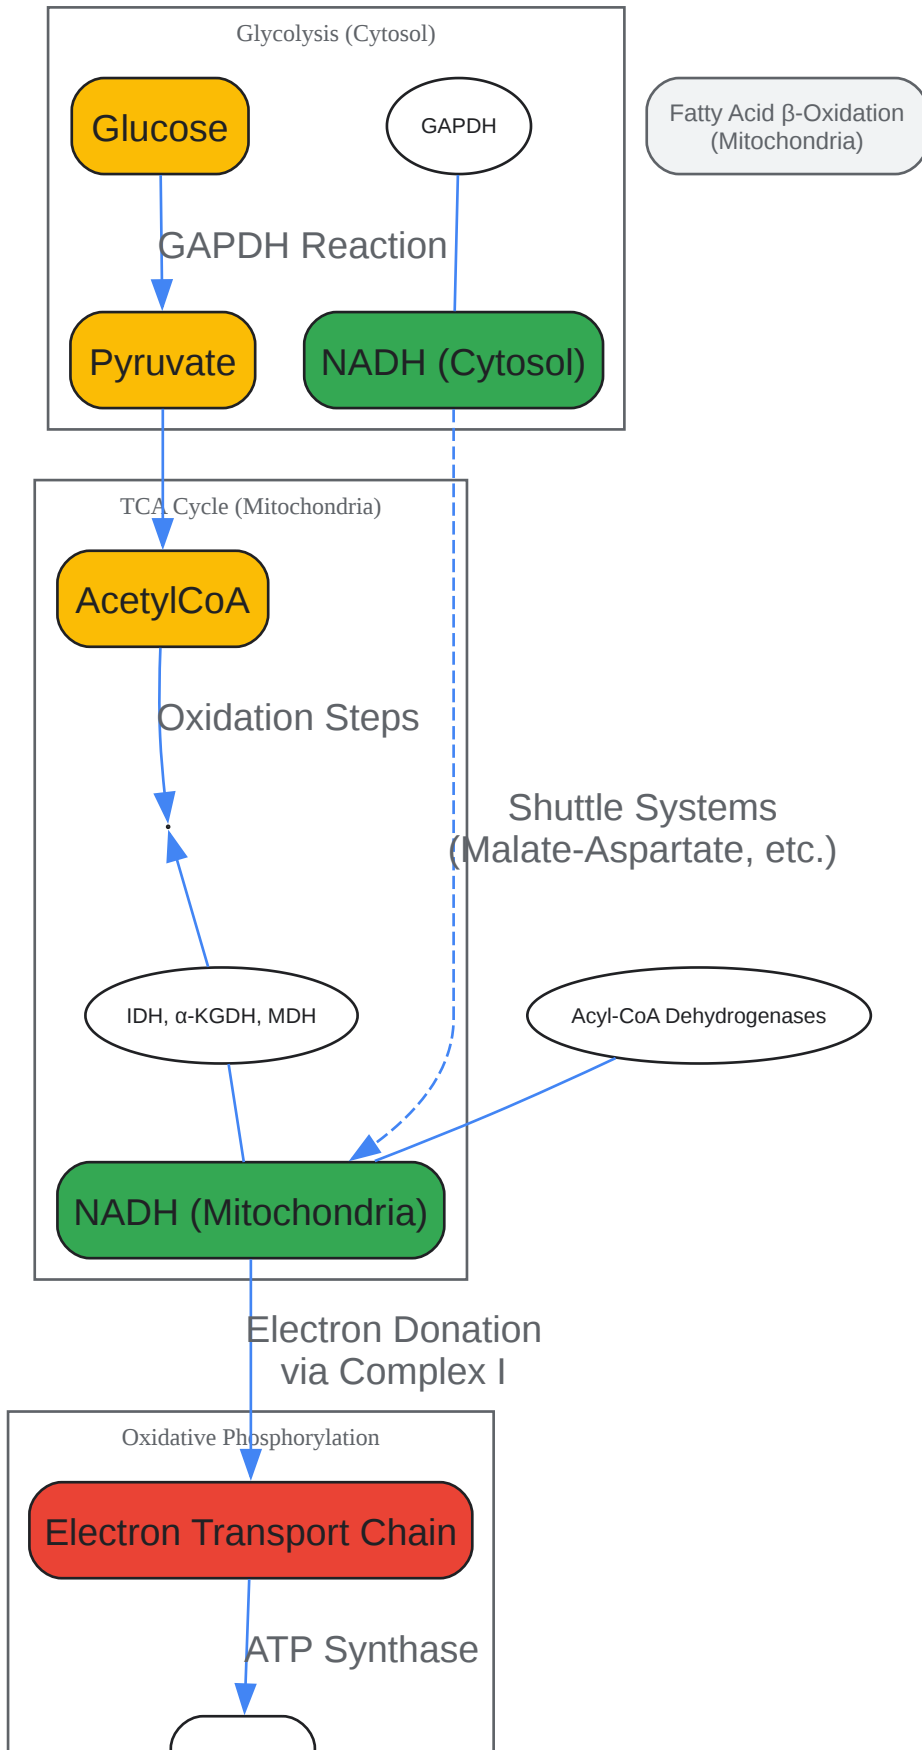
Glycolysis (Cytosol)

Glucose

GAPDH

Fatty Acid β-Oxidation (Mitochondria)

GAPDH Reaction

Pyruvate

NADH (Cytosol)

TCA Cycle (Mitochondria)

AcetylCoA

Oxidation Steps

Shuttle Systems (Malate-Aspartate, etc.)

IDH, α-KGDH, MDH

Acyl-CoA Dehydrogenases

NADH (Mitochondria)

Electron Donation via Complex I

Oxidative Phosphorylation

Electron Transport Chain

ATP Synthase